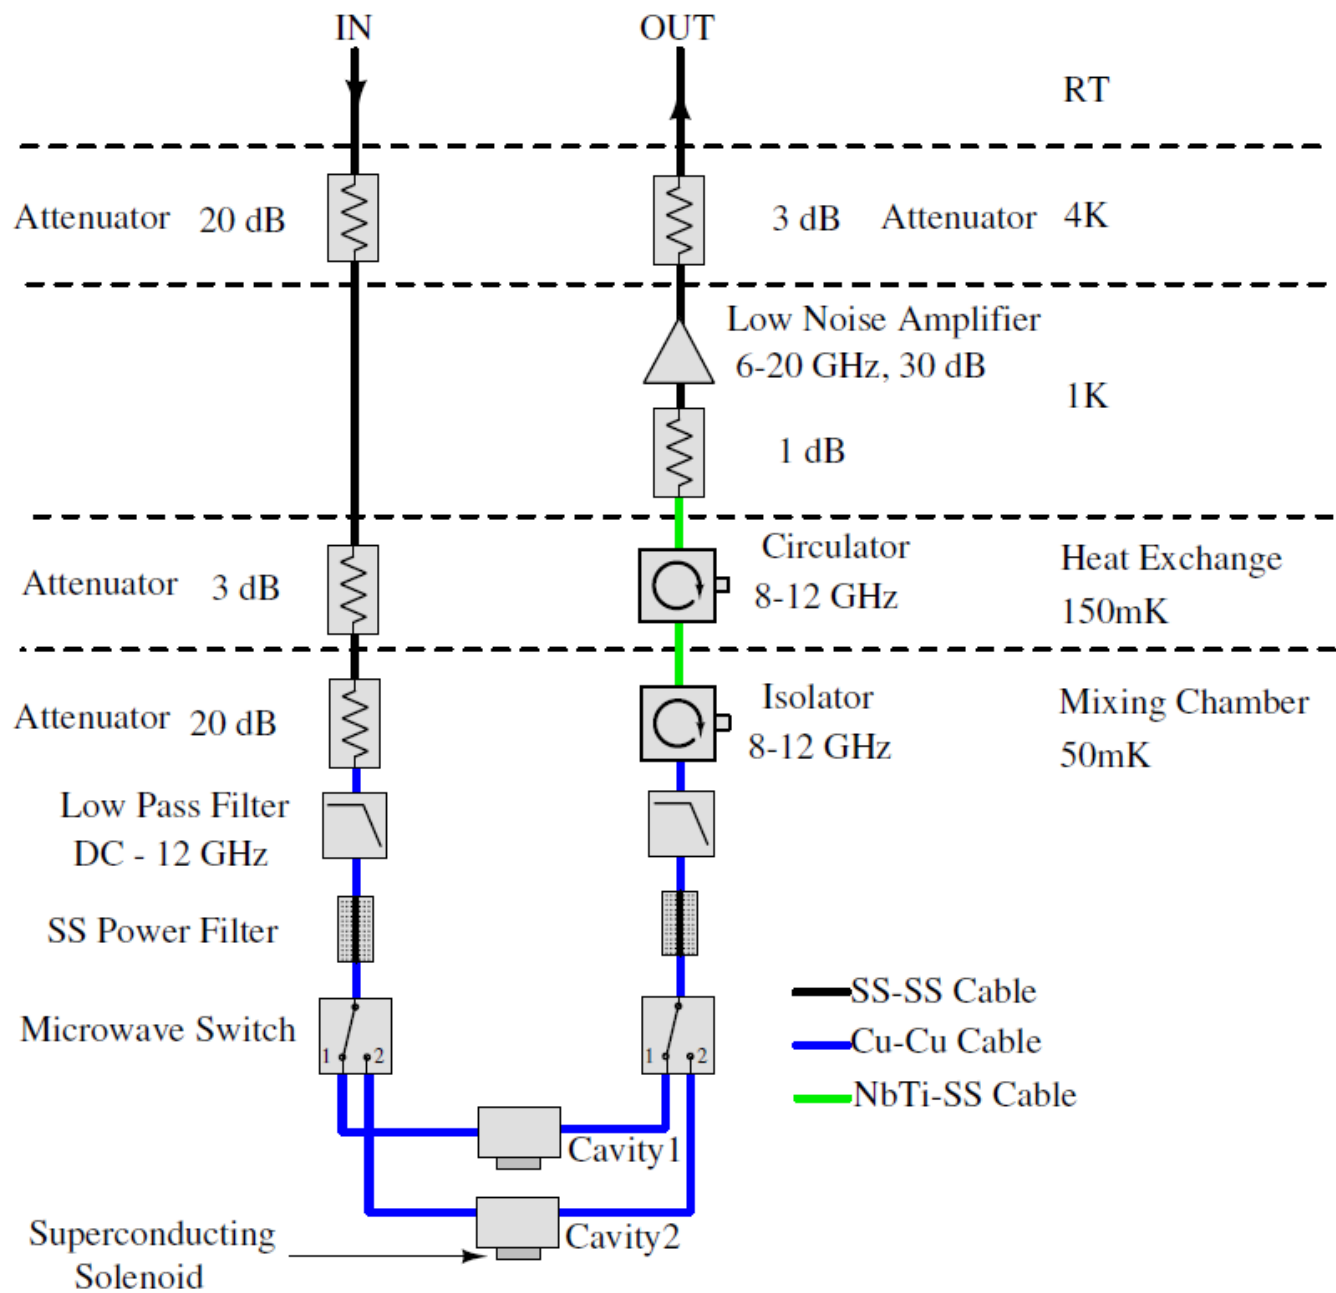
IN
OUT
RT

Attenuator 20 dB
3 dB Attenuator 4K

Low Noise Amplifier
6-20 GHz, 30 dB
1K
1 dB

Attenuator 3 dB
Circulator
8-12 GHz
Heat Exchange
150mK

Attenuator 20 dB
Isolator
8-12 GHz
Mixing Chamber
50mK

Low Pass Filter
DC - 12 GHz

SS Power Filter

Microwave Switch
1 2
1 2

SS-SS Cable
Cu-Cu Cable
NbTi-SS Cable

Cavity1
Cavity2

Superconducting
Solenoid